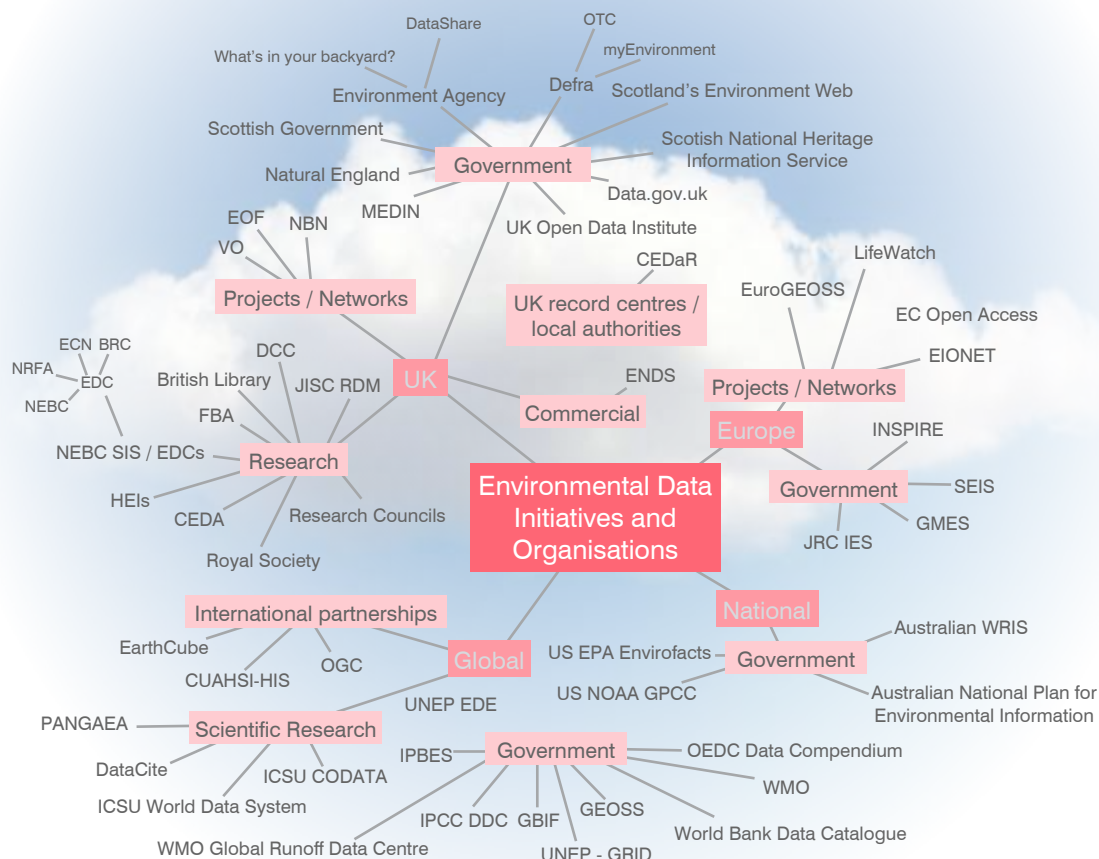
Environmental Data Initiatives and Organisations

UK

Government
DataShare
What's in your backyard?
Environment Agency
OTC
myEnvironment
Defra
Scotland's Environment Web
Scottish Government
Scotish National Heritage Information Service
Natural England
Data.gov.uk
MEDIN
UK Open Data Institute

Projects / Networks
EOF
NBN
VO

UK record centres / local authorities
CEDaR

Commercial
ENDS

Research
ECN
BRC
NRFA
EDC
NEBC
DCC
British Library
JISC RDM
FBA
NEBC SIS / EDCs
HEIs
CEDA
Research Councils
Royal Society

Europe
Projects / Networks
LifeWatch
EuroGEOSS
EC Open Access
EIONET

Government
INSPIRE
SEIS
GMES
JRC IES

National
Government
Australian WRIS
US EPA Envirofacts
US NOAA GPCC
Australian National Plan for Environmental Information

Global
International partnerships
EarthCube
CUAHSI-HIS
OGC

UNEP EDE
Scientific Research
PANGAEA
DataCite
ICSU CODATA
ICSU World Data System

Government
IPBES
OEDC Data Compendium
WMO
IPCC DDC
GBIF
GEOSS
World Bank Data Catalogue
WMO Global Runoff Data Centre
UNEP - GRID